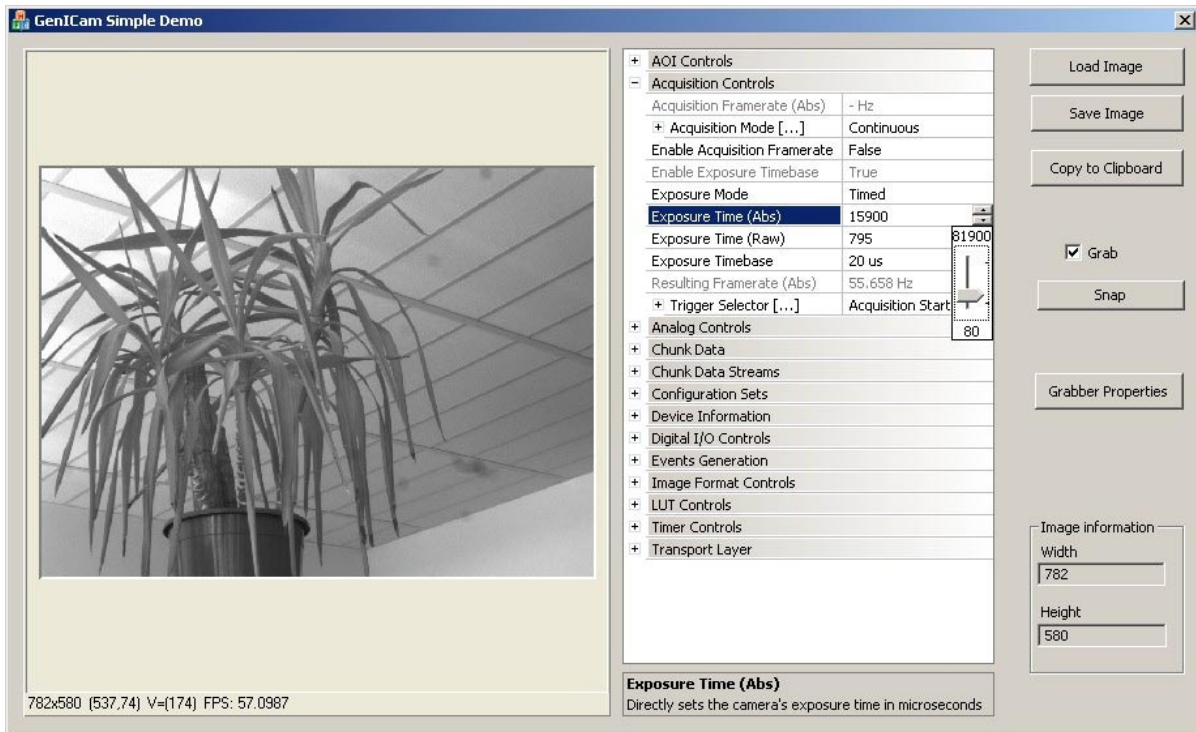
GenICam Simple Demo

| | |
|---|---|
| + AOI Controls | |
| − Acquisition Controls | |
| Acquisition Framerate (Abs) | - Hz |
| + Acquisition Mode [...] | Continuous |
| Enable Acquisition Framerate | False |
| Enable Exposure Timebase | True |
| Exposure Mode | Timed |
| Exposure Time (Abs) | 15900 |
| Exposure Time (Raw) | 795 |
| Exposure Timebase | 20 us |
| Resulting Framerate (Abs) | 55.658 Hz |
| + Trigger Selector [...] | Acquisition Start |
| + Analog Controls | |
| + Chunk Data | |
| + Chunk Data Streams | |
| + Configuration Sets | |
| + Device Information | |
| + Digital I/O Controls | |
| + Events Generation | |
| + Image Format Controls | |
| + LUT Controls | |
| + Timer Controls | |
| + Transport Layer | |

81900
80

Load Image
Save Image
Copy to Clipboard
Grab
Snap
Grabber Properties

Image information
Width
782
Height
580

782x580 (537,74) V=(174) FPS: 57.0987

Exposure Time (Abs)
Directly sets the camera's exposure time in microseconds